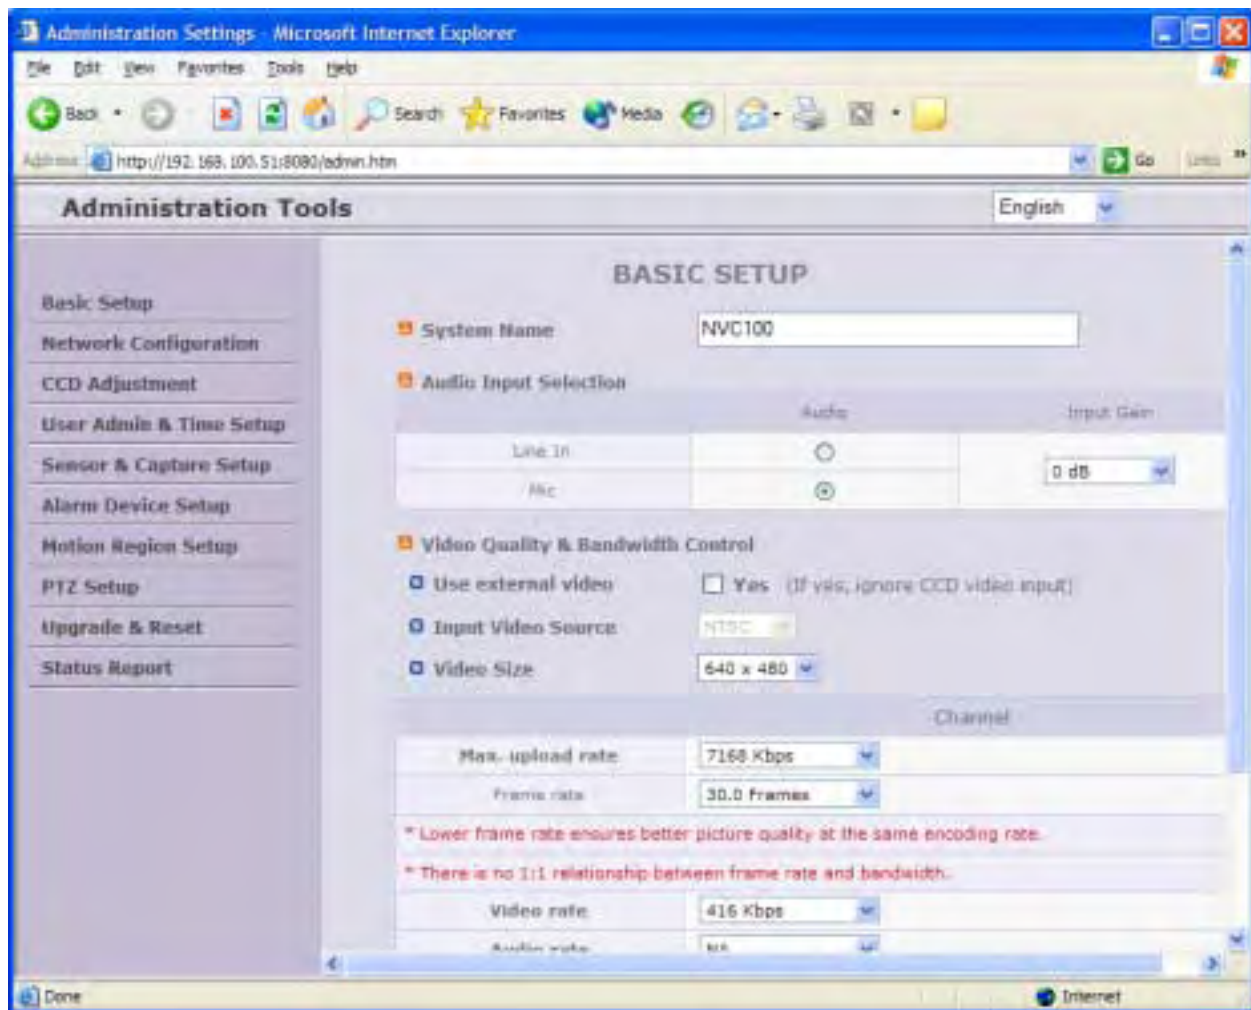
Administration Settings - Microsoft Internet Explorer

File Edit View Favorites Tools Help

Back Search Favorites Media

Address http://192.168.100.51:8080/admin.htm Go Links

Administration Tools

English

Basic Setup
Network Configuration
CCD Adjustment
User Admin & Time Setup
Sensor & Capture Setup
Alarm Device Setup
Motion Region Setup
PTZ Setup
Upgrade & Reset
Status Report

BASIC SETUP

System Name NVC100

Audio Input Selection

| | Audio | Input Gain |
|---|---|---|
| Line In | | 0 dB |
| Mic | | |

Video Quality & Bandwidth Control

Use external video Yes (If yes, ignore CCD video input)

Input Video Source NTSC

Video Size 640 x 480

| | Channel |
|---|---|
| Max. upload rate | 7168 Kbps |
| Frame rate | 30.0 Frames |

* Lower frame rate ensures better picture quality at the same encoding rate.

* There is no 1:1 relationship between frame rate and bandwidth.

| Video rate | 416 Kbps |
|---|---|
| Audio rate | NA |

Done Internet